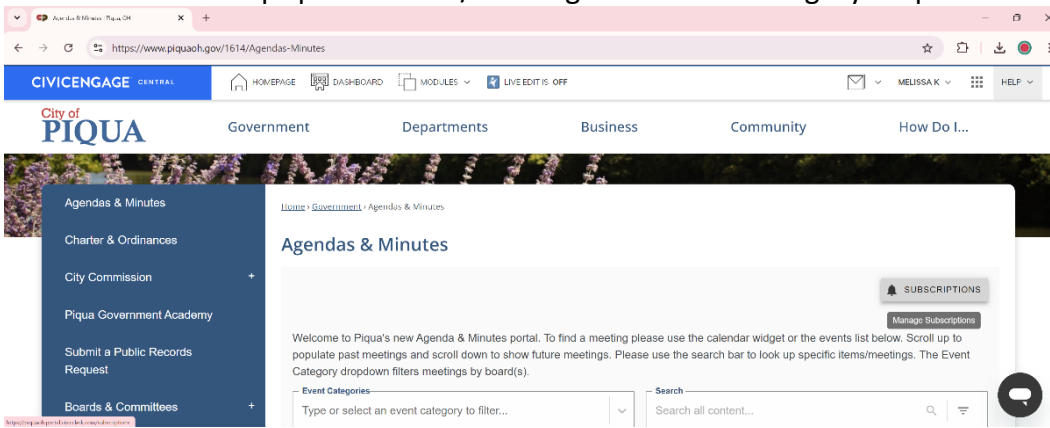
Agendas & Minutes - Piqua, OH

https://www.piquaoh.gov/1614/Agendas-Minutes

CIVICENGAGE CENTRAL HOMEPAGE DASHBOARD MODULES LIVE EDIT IS OFF MELISSA K HELP

City of PIQUA

Government Departments Business Community How Do I...

Agendas & Minutes

Charter & Ordinances

City Commission +

Piqua Government Academy

Submit a Public Records Request

Boards & Committees +

Home › Government › Agendas & Minutes

Agendas & Minutes

SUBSCRIPTIONS

Manage Subscriptions

Welcome to Piqua's new Agenda & Minutes portal. To find a meeting please use the calendar widget or the events list below. Scroll up to populate past meetings and scroll down to show future meetings. Please use the search bar to look up specific items/minutes. The Event Category dropdown filters meetings by board(s).

Event Categories

Type or select an event category to filter...

Search

Search all content...

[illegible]